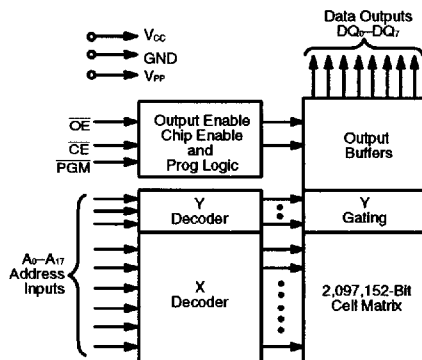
$V_{CC}$

GND

$V_{PP}$

Data Outputs $DQ_0$–$DQ_7$

$\overline{OE}$

$\overline{CE}$

$\overline{PGM}$

Output Enable Chip Enable and Prog Logic

Output Buffers

Y Decoder

Y Gating

$A_0$–$A_{17}$ Address Inputs

X Decoder

2,097,152-Bit Cell Matrix